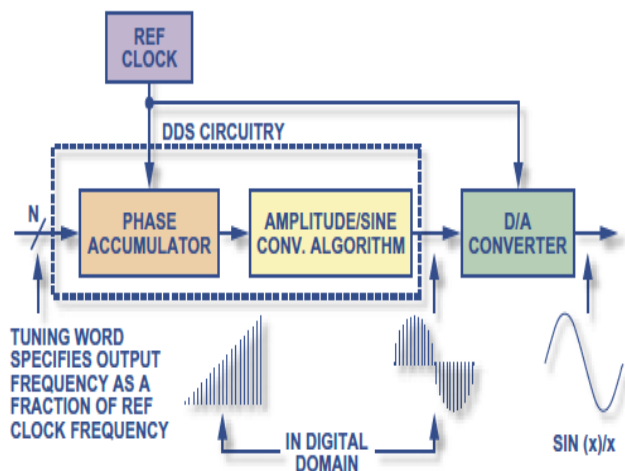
REF CLOCK

DDS CIRCUITRY

N

PHASE ACCUMULATOR

AMPLITUDE/SINE CONV. ALGORITHM

D/A CONVERTER

TUNING WORD SPECIFIES OUTPUT FREQUENCY AS A FRACTION OF REF CLOCK FREQUENCY

IN DIGITAL DOMAIN

SIN (x)/x